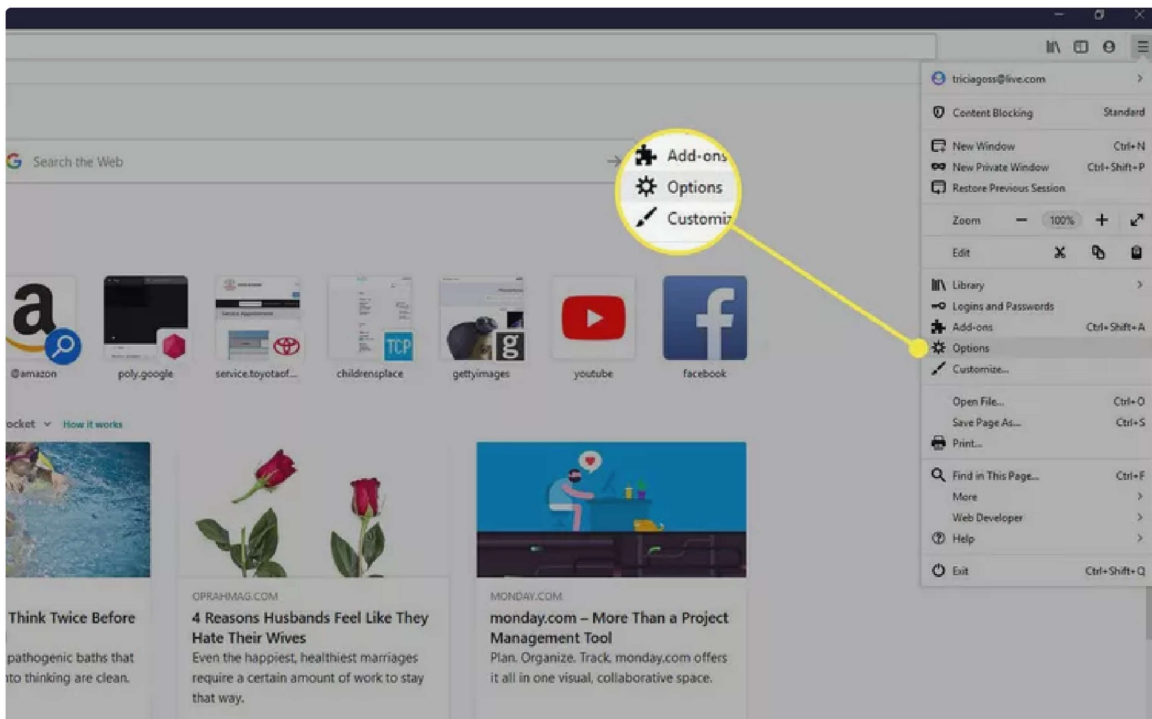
Search the Web

Add-ons
Options
Customiz

@amazon
poly.google
service.toyotaof...
childrensplace
gettyimages
youtube
facebook

ocket How it works

Think Twice Before
pathogenic baths that
nto thinking are clean.

OPRAHMAG.COM
4 Reasons Husbands Feel Like They Hate Their Wives
Even the happiest, healthiest marriages require a certain amount of work to stay that way.

MONDAY.COM
monday.com – More Than a Project Management Tool
Plan. Organize. Track. monday.com offers it all in one visual, collaborative space.

triciagoss@live.com
Content Blocking Standard
New Window Ctrl+N
New Private Window Ctrl+Shift+P
Restore Previous Session
Zoom — 100% +
Edit
Library
Logins and Passwords
Add-ons Ctrl+Shift+A
Options
Customize...
Open File... Ctrl+O
Save Page As... Ctrl+S
Print...
Find in This Page... Ctrl+F
More
Web Developer
Help
Exit Ctrl+Shift+Q